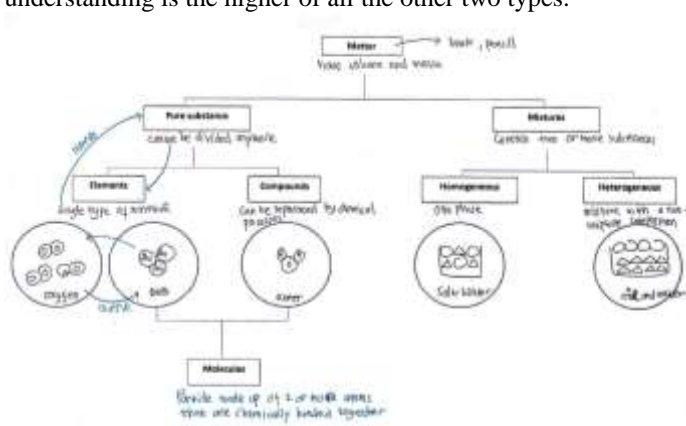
understanding is the higher of all the other two types.

Matter → book, pencil
have volume and mass

Pure substances
cannot be divided anymore

Mixtures
consists two or more substances

Elements
single type of atom

Compounds
can be separated by chemical process

Homogeneous
one phase

Heterogeneous
mixture with a non-uniform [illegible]

oxygen

both

water

salt water

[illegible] and water

Molecules
Particle made up of 2 or more atoms that are chemically bonded together